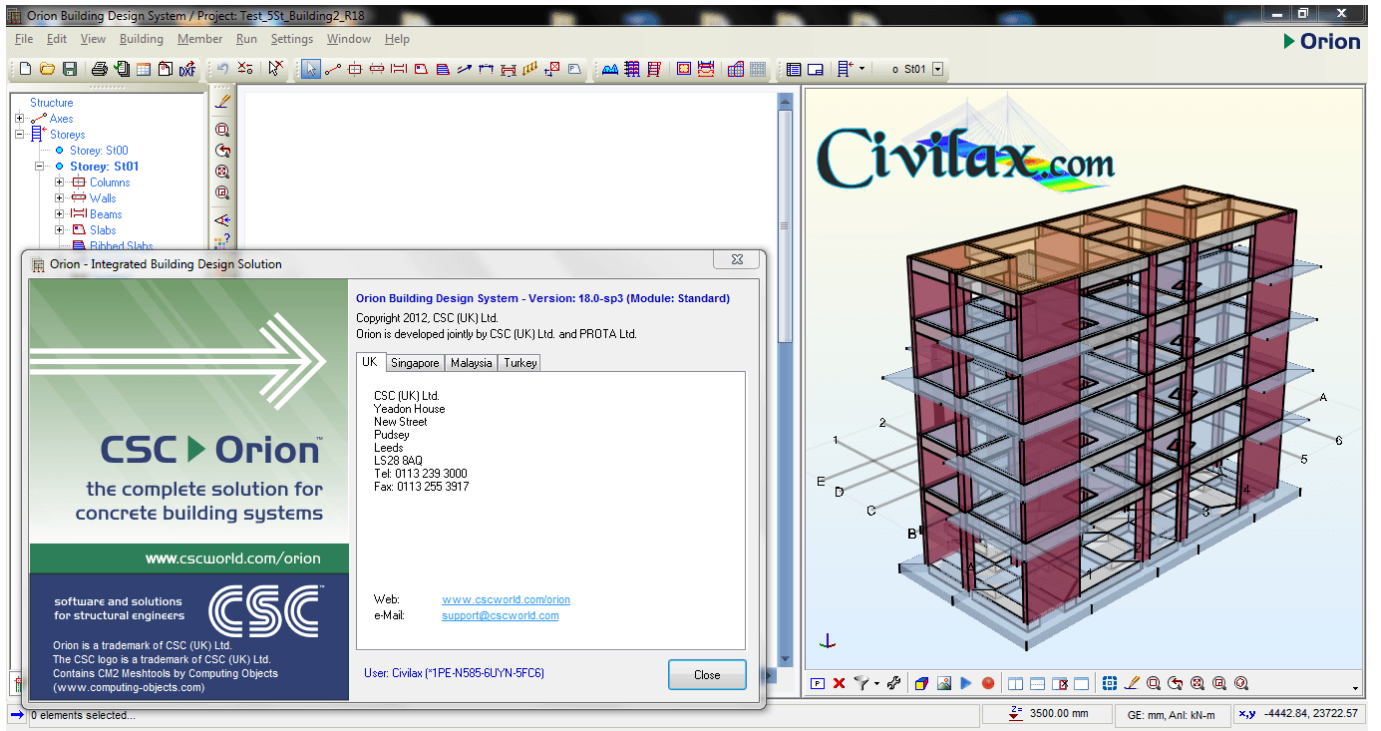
Orion Building Design System / Project: Test_5St_Building2_R18

File Edit View Building Member Run Settings Window Help

Orion

St01

Structure
Axes
Storeys
Storey: St00
Storey: St01
Columns
Walls
Beams
Slabs
Ribbed Slabs

Civilax.com

Orion - Integrated Building Design Solution

CSC Orion™
the complete solution for concrete building systems
www.cscworld.com/orion
software and solutions for structural engineers
CSC
Orion is a trademark of CSC (UK) Ltd.
The CSC logo is a trademark of CSC (UK) Ltd.
Contains CM2 Meshtools by Computing Objects
(www.computing-objects.com)

Orion Building Design System - Version: 18.0-sp3 (Module: Standard)
Copyright 2012, CSC (UK) Ltd.
Orion is developed jointly by CSC (UK) Ltd. and PROTA Ltd.

UK | Singapore | Malaysia | Turkey

CSC (UK) Ltd.
Yeadon House
New Street
Pudsey
Leeds
LS28 8AQ
Tel: 0113 239 3000
Fax: 0113 255 3917

Web: www.cscworld.com/orion
e-Mail: support@cscworld.com

User: Civilax (*1PE-N585-6UYN-5FC6)

Close

A 6 5 4 3 2 1 B C D E 1 2 A

0 elements selected...

3500.00 mm

GE: mm, Anl: kN-m

x,y -4442.84, 23722.57